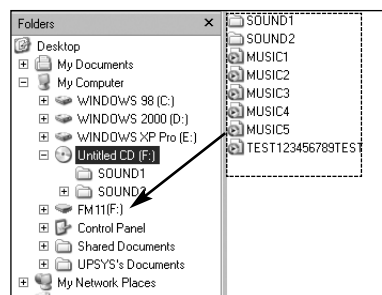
Folders ×
Desktop
My Documents
My Computer
WINDOWS 98 (C:)
WINDOWS 2000 (D:)
WINDOWS XP Pro (E:)
Untitled CD (F:)
SOUND1
SOUND2
FM11(F:)
Control Panel
Shared Documents
UPSYS's Documents
My Network Places

SOUND1
SOUND2
MUSIC1
MUSIC2
MUSIC3
MUSIC4
MUSIC5
TEST123456789TEST